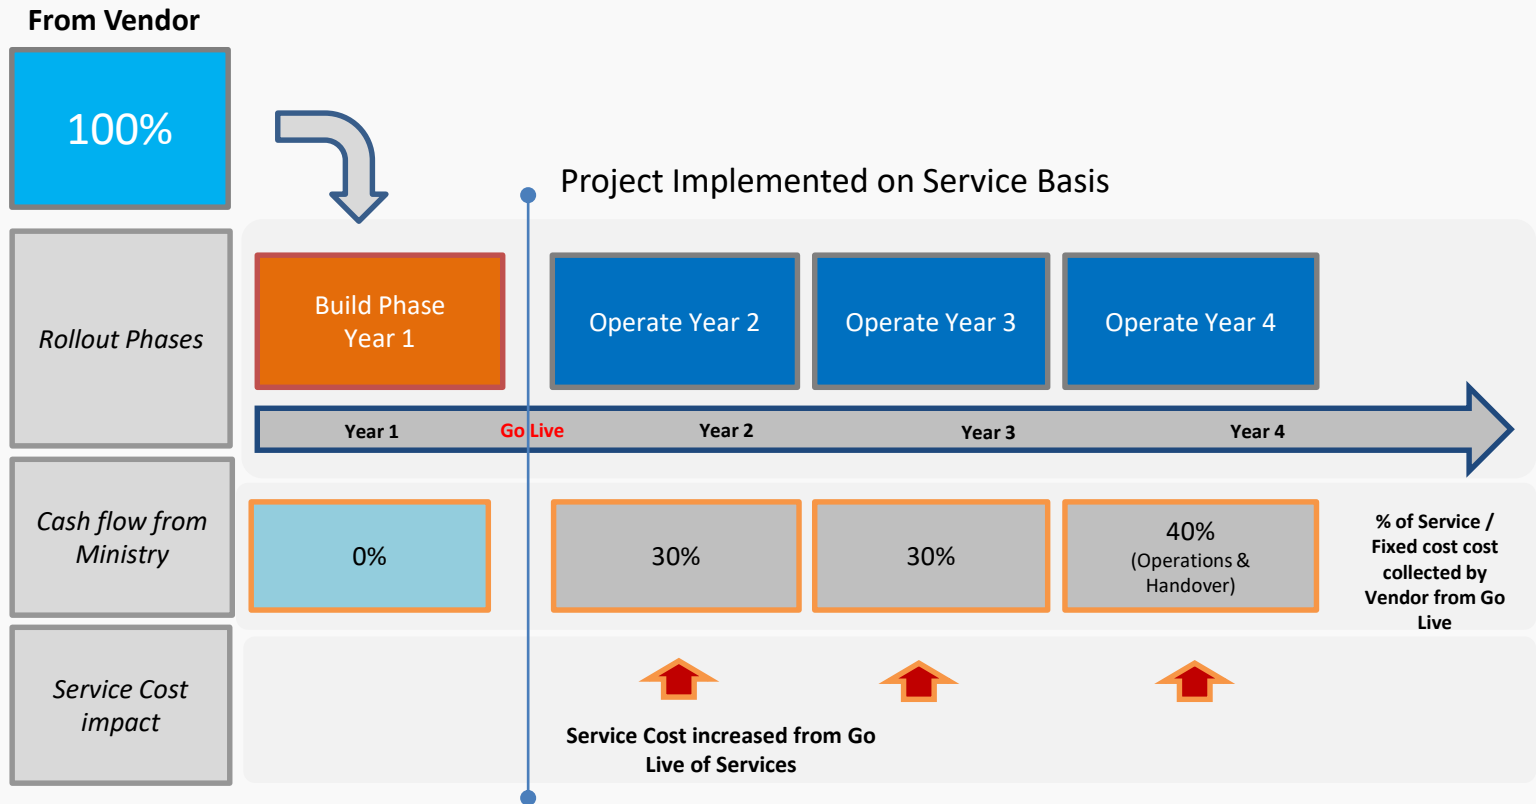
From Vendor

100%

Project Implemented on Service Basis

Rollout Phases

Build Phase Year 1

Operate Year 2

Operate Year 3

Operate Year 4

Year 1

Go Live

Year 2

Year 3

Year 4

Cash flow from Ministry

0%

30%

30%

40%
(Operations & Handover)

% of Service / Fixed cost cost collected by Vendor from Go Live

Service Cost impact

Service Cost increased from Go Live of Services